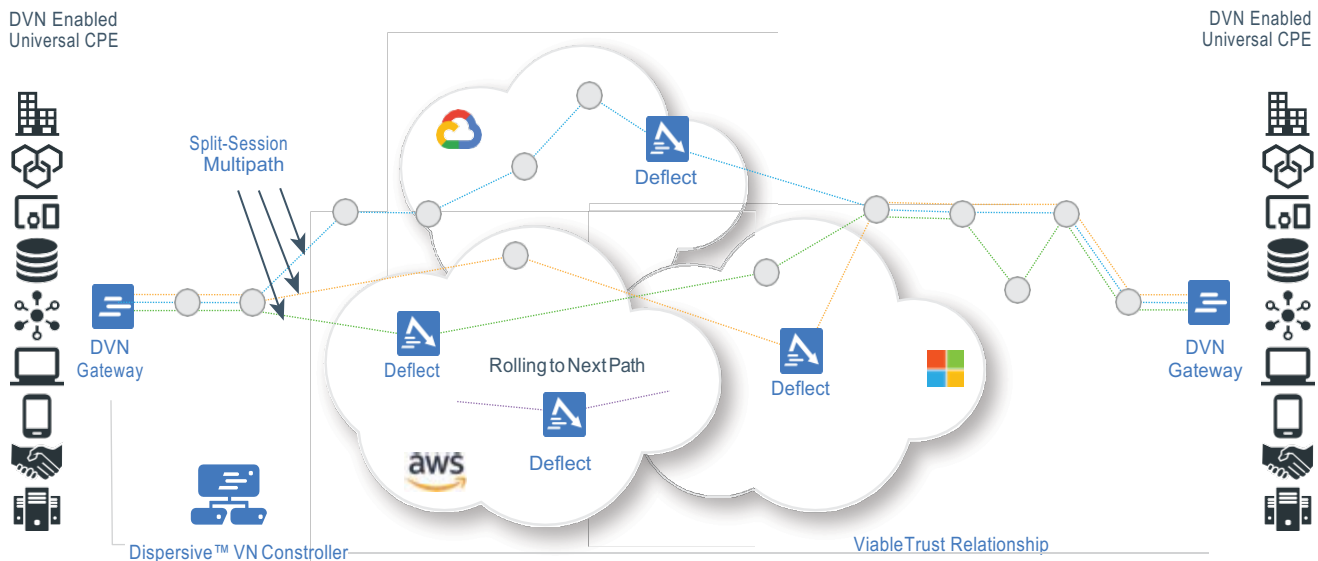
DVN Enabled Universal CPE

DVN Enabled Universal CPE

Split-Session Multipath

Deflect

DVN Gateway

Deflect

Rolling to Next Path

Deflect

Deflect

aws

DVN Gateway

Dispersive™ VN Controller

ViableTrust Relationship